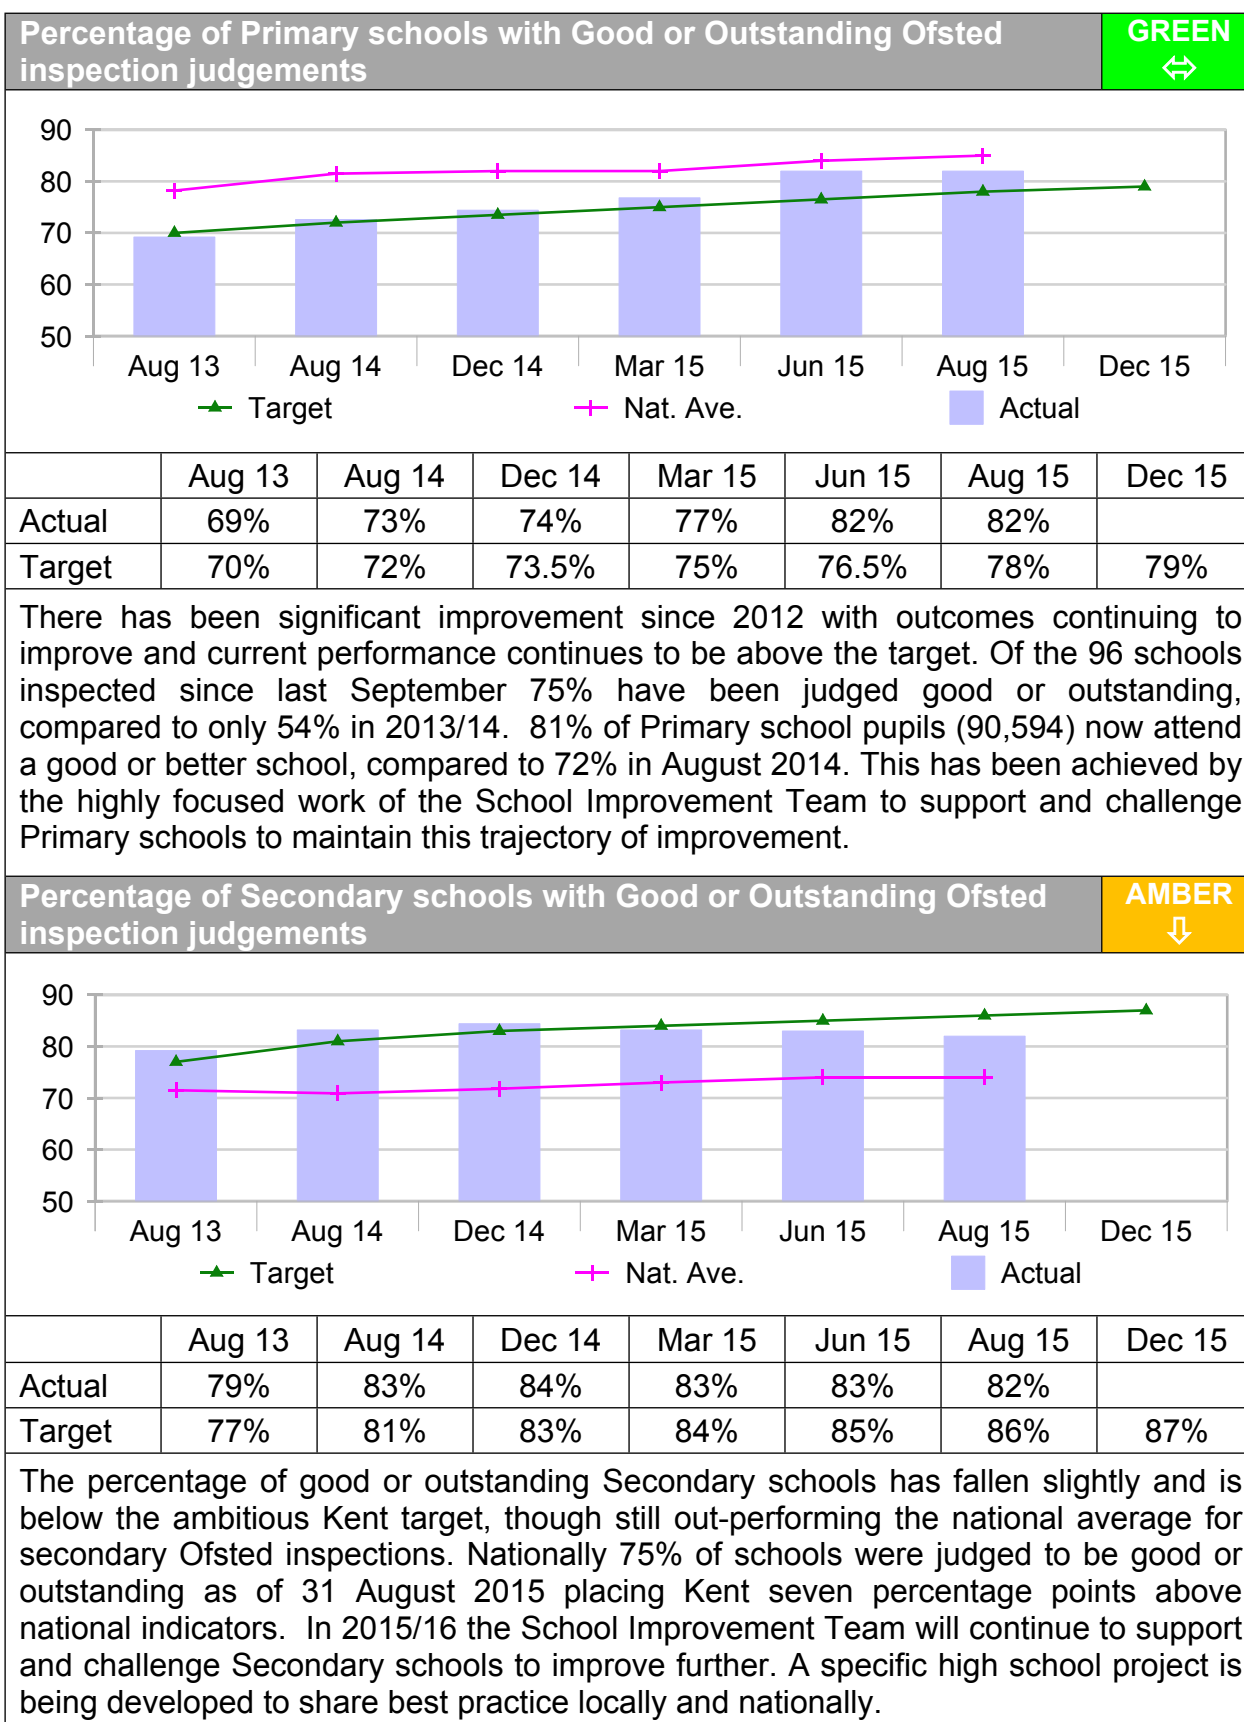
Percentage of Primary schools with Good or Outstanding Ofsted inspection judgements

GREEN ⇔

90
80
70
60
50

Aug 13 Aug 14 Dec 14 Mar 15 Jun 15 Aug 15 Dec 15

Target Nat. Ave. Actual

| | Aug 13 | Aug 14 | Dec 14 | Mar 15 | Jun 15 | Aug 15 | Dec 15 |
|---|---|---|---|---|---|---|---|
| Actual | 69% | 73% | 74% | 77% | 82% | 82% | |
| Target | 70% | 72% | 73.5% | 75% | 76.5% | 78% | 79% |

There has been significant improvement since 2012 with outcomes continuing to improve and current performance continues to be above the target. Of the 96 schools inspected since last September 75% have been judged good or outstanding, compared to only 54% in 2013/14. 81% of Primary school pupils (90,594) now attend a good or better school, compared to 72% in August 2014. This has been achieved by the highly focused work of the School Improvement Team to support and challenge Primary schools to maintain this trajectory of improvement.

Percentage of Secondary schools with Good or Outstanding Ofsted inspection judgements

AMBER ⇩

90
80
70
60
50

Aug 13 Aug 14 Dec 14 Mar 15 Jun 15 Aug 15 Dec 15

Target Nat. Ave. Actual

| | Aug 13 | Aug 14 | Dec 14 | Mar 15 | Jun 15 | Aug 15 | Dec 15 |
|---|---|---|---|---|---|---|---|
| Actual | 79% | 83% | 84% | 83% | 83% | 82% | |
| Target | 77% | 81% | 83% | 84% | 85% | 86% | 87% |

The percentage of good or outstanding Secondary schools has fallen slightly and is below the ambitious Kent target, though still out-performing the national average for secondary Ofsted inspections. Nationally 75% of schools were judged to be good or outstanding as of 31 August 2015 placing Kent seven percentage points above national indicators. In 2015/16 the School Improvement Team will continue to support and challenge Secondary schools to improve further. A specific high school project is being developed to share best practice locally and nationally.